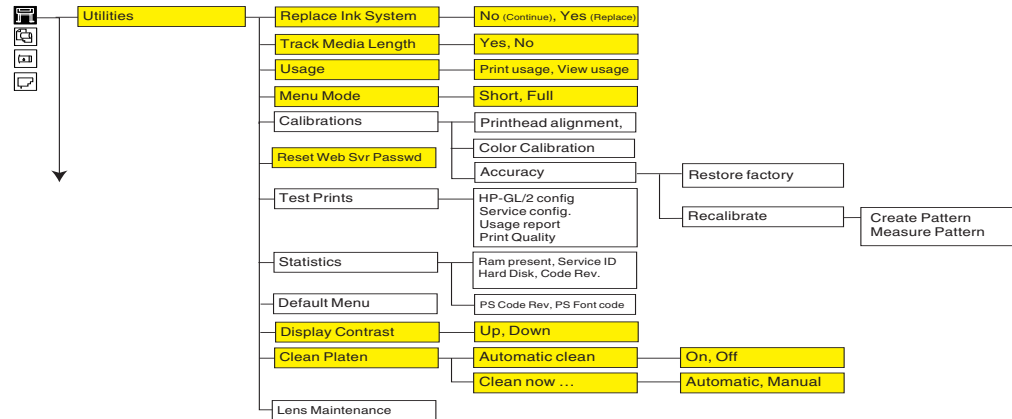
Utilities

Replace Ink System
No (Continue), Yes (Replace)

Track Media Length
Yes, No

Usage
Print usage, View usage

Menu Mode
Short, Full

Calibrations
Printhead alignment,
Color Calibration
Accuracy
Restore factory
Recalibrate
Create Pattern
Measure Pattern

Reset Web Svr Passwd

Test Prints
HP-GL/2 config
Service config.
Usage report
Print Quality

Statistics
Ram present, Service ID
Hard Disk, Code Rev.
PS Code Rev, PS Font code

Default Menu

Display Contrast
Up, Down

Clean Platen
Automatic clean
On, Off
Clean now ...
Automatic, Manual

Lens Maintenance